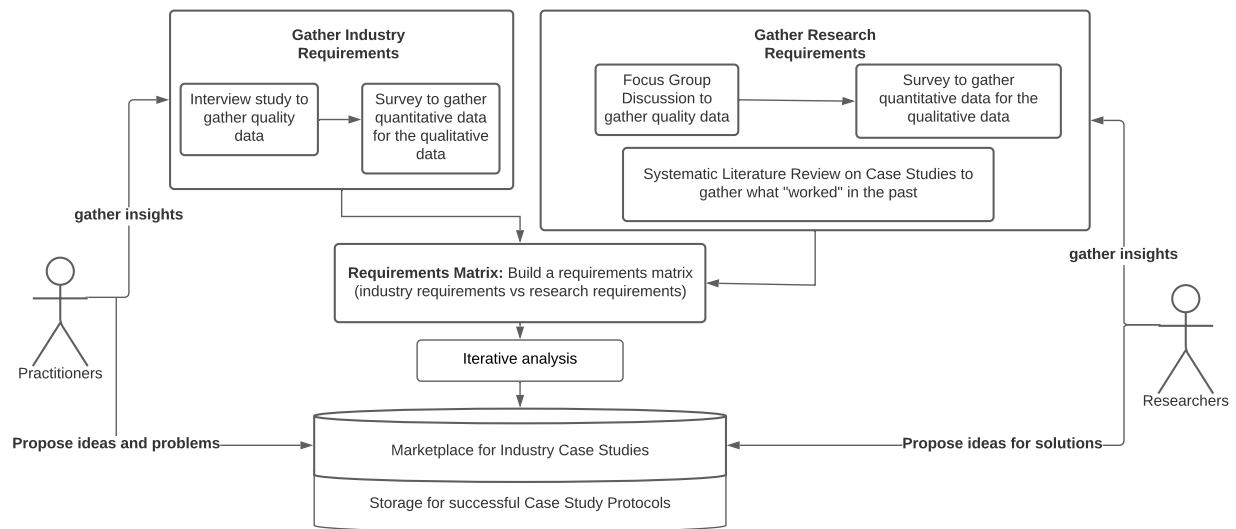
Gather Industry Requirements

Interview study to gather quality data

Survey to gather quantitative data for the qualitative data

Gather Research Requirements

Focus Group Discussion to gather quality data

Survey to gather quantitative data for the qualitative data

Systematic Literature Review on Case Studies to gather what "worked" in the past

gather insights

gather insights

Requirements Matrix: Build a requirements matrix (industry requirements vs research requirements)

Iterative analysis

Practitioners

Researchers

Propose ideas and problems

Propose ideas for solutions

Marketplace for Industry Case Studies

Storage for successful Case Study Protocols